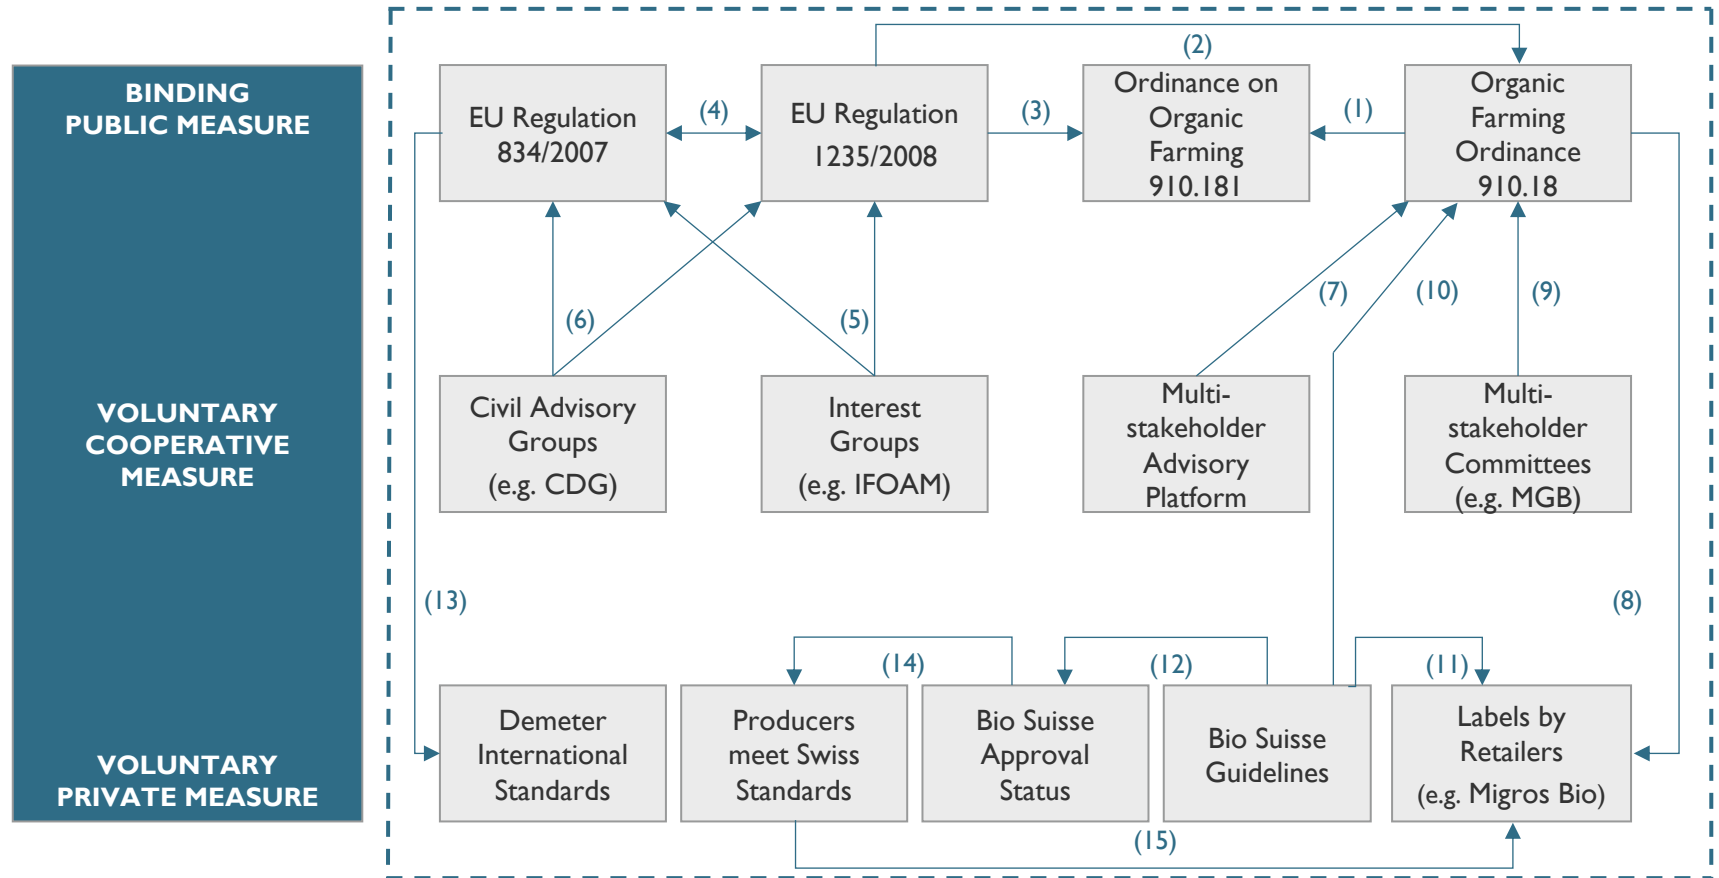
BINDING PUBLIC MEASURE

VOLUNTARY COOPERATIVE MEASURE

VOLUNTARY PRIVATE MEASURE

EU Regulation 834/2007

(4)

EU Regulation 1235/2008

(2)

(3)

Ordinance on Organic Farming 910.181

(1)

Organic Farming Ordinance 910.18

(6)

(5)

(7)

(10)

(9)

Civil Advisory Groups (e.g. CDG)

Interest Groups (e.g. IFOAM)

Multi-stakeholder Advisory Platform

Multi-stakeholder Committees (e.g. MGB)

(13)

(8)

(14)

(12)

(11)

Demeter International Standards

Producers meet Swiss Standards

Bio Suisse Approval Status

Bio Suisse Guidelines

Labels by Retailers (e.g. Migros Bio)

(15)